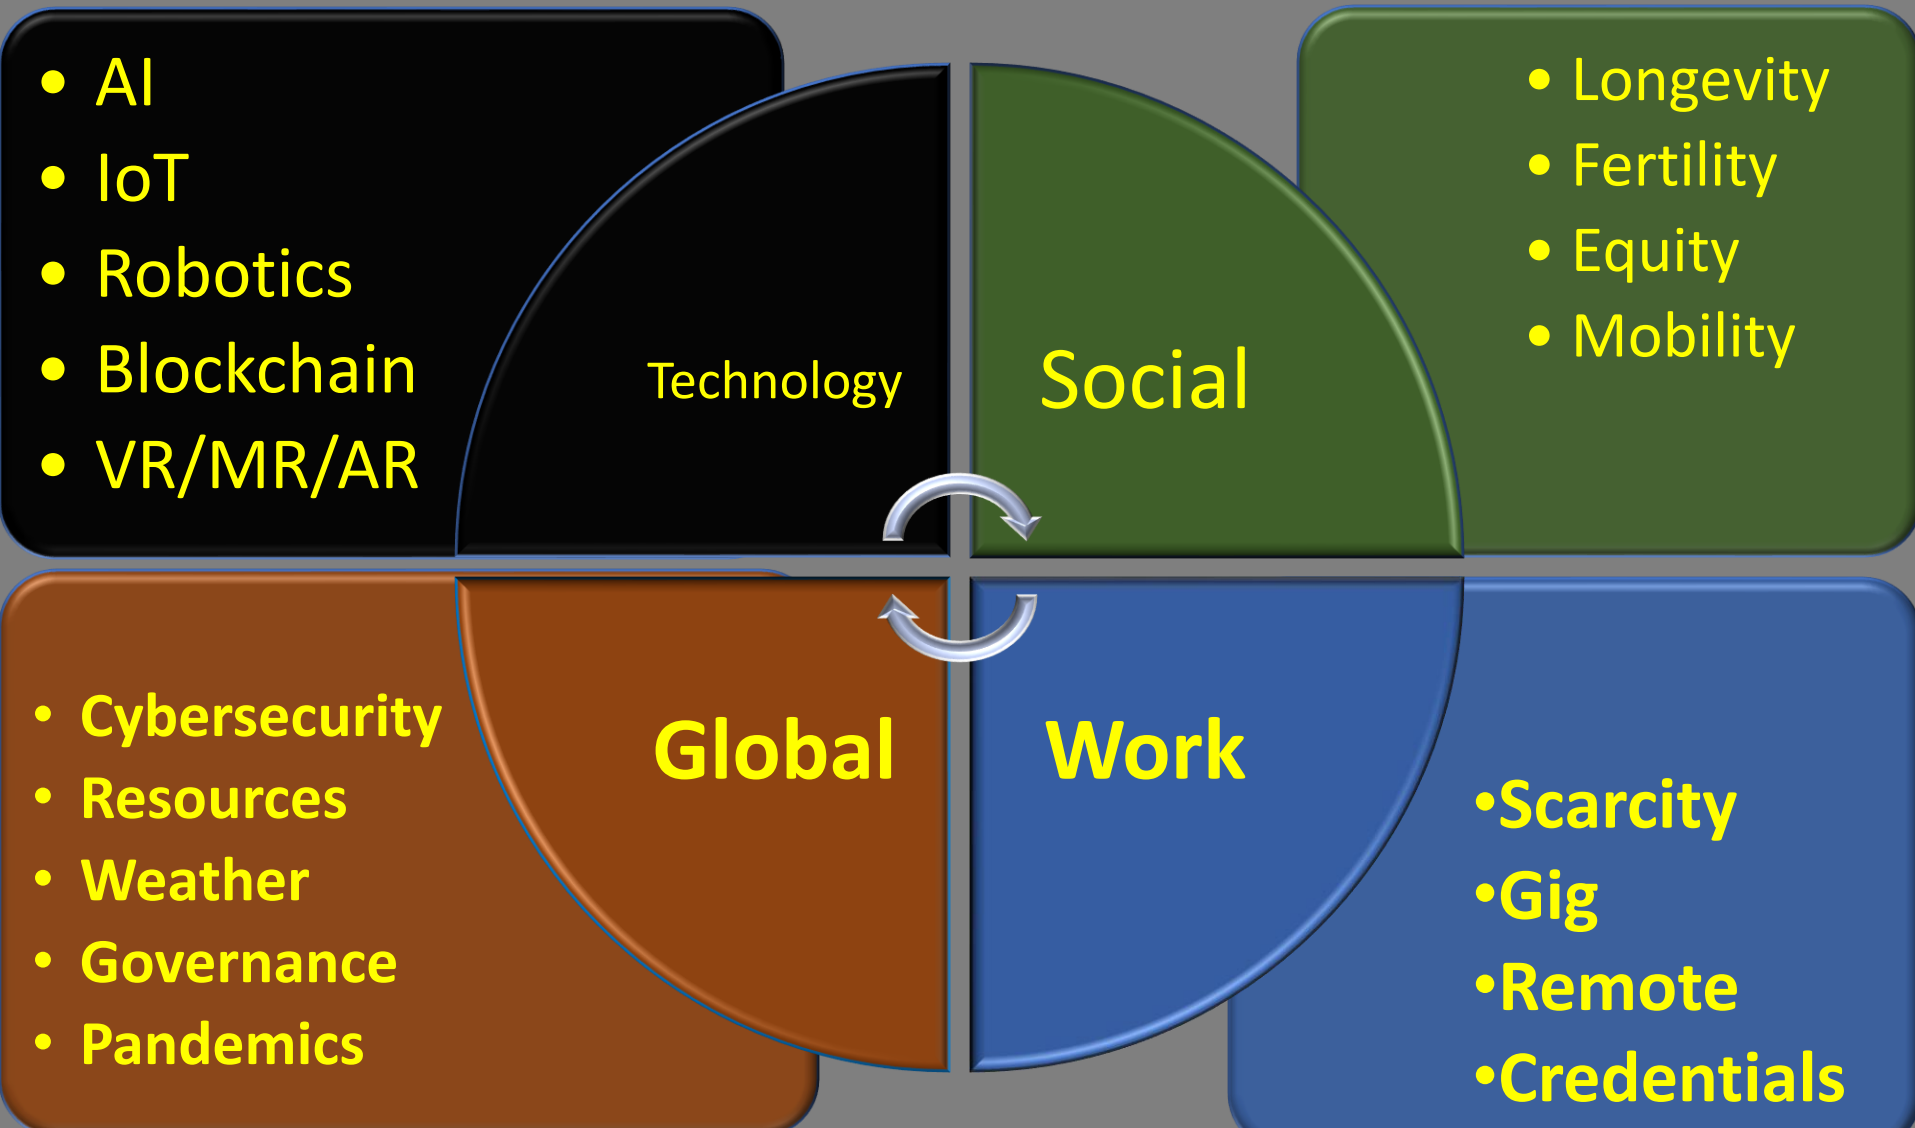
- AI
- IoT
- Robotics
- Blockchain
- VR/MR/AR

Technology

Social

- Longevity
- Fertility
- Equity
- Mobility

- Cybersecurity
- Resources
- Weather
- Governance
- Pandemics

Global

Work

•Scarcity
•Gig
•Remote
•Credentials